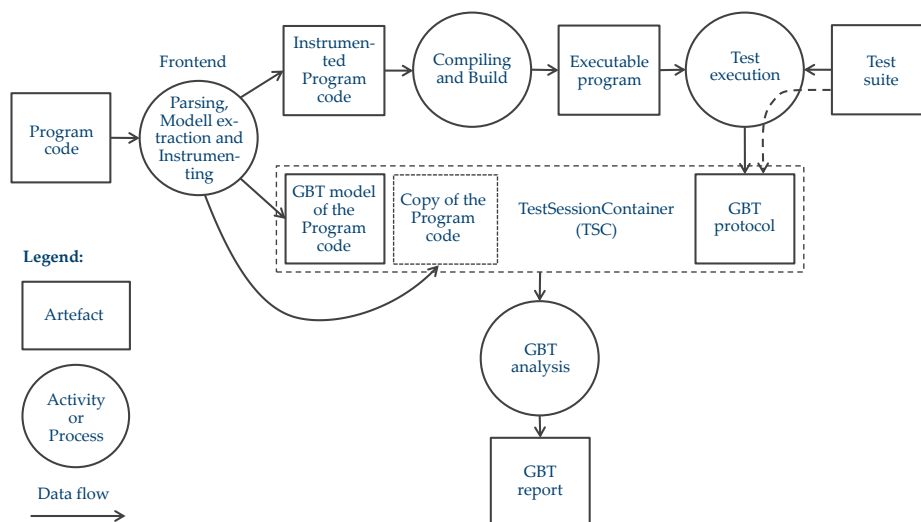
Program code

Frontend

Parsing, Modell extraction and Instrumenting

Instrumented Program code

Compiling and Build

Executable program

Test execution

Test suite

GBT model of the Program code

Copy of the Program code

TestSessionContainer (TSC)

GBT protocol

GBT analysis

GBT report

Legend:

Artefact

Activity or Process

Data flow